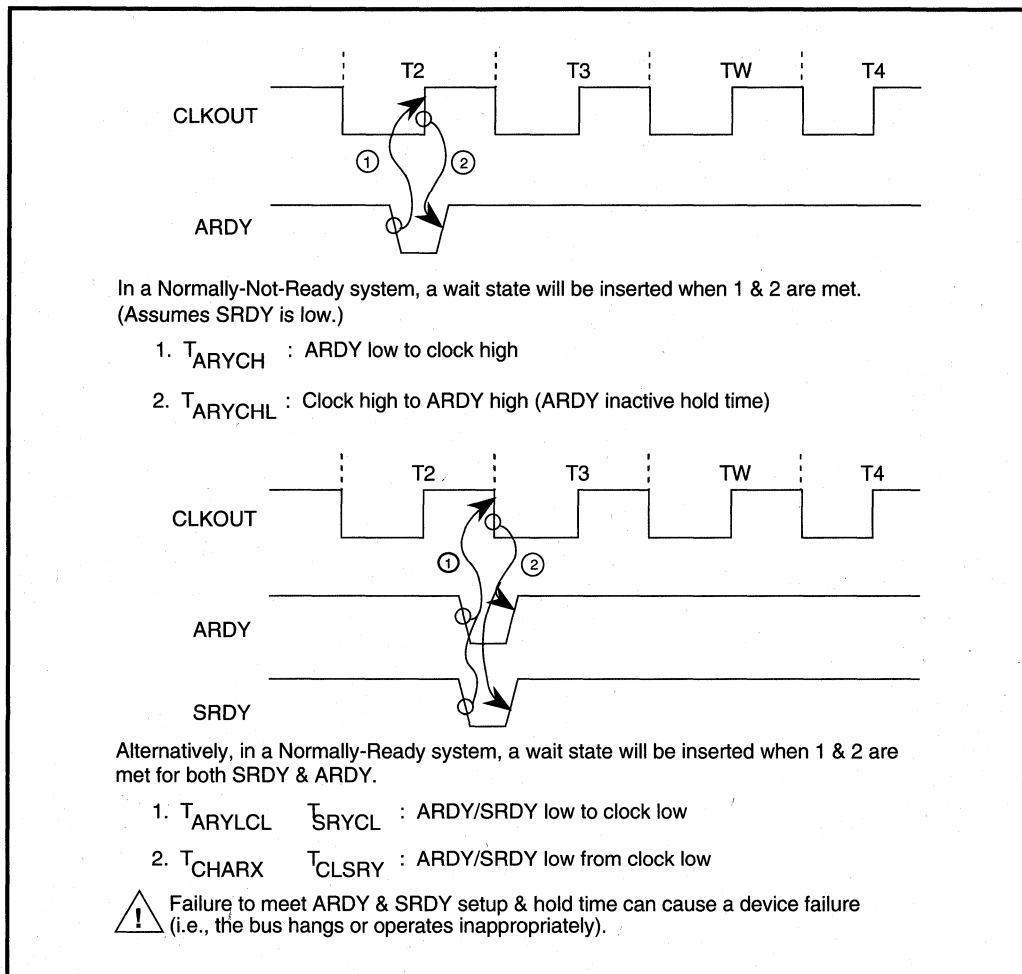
T2 T3 TW T4

CLKOUT

①

②

ARDY

In a Normally-Not-Ready system, a wait state will be inserted when 1 & 2 are met. (Assumes SRDY is low.)

1. $T_{ARYCH}$ : ARDY low to clock high

2. $T_{ARYCHL}$ : Clock high to ARDY high (ARDY inactive hold time)

T2 T3 TW T4

CLKOUT

①

②

ARDY

SRDY

Alternatively, in a Normally-Ready system, a wait state will be inserted when 1 & 2 are met for both SRDY & ARDY.

1. $T_{ARYLCL}$ $T_{SRYCL}$ : ARDY/SRDY low to clock low

2. $T_{CHARX}$ $T_{CLSRY}$ : ARDY/SRDY low from clock low

! Failure to meet ARDY & SRDY setup & hold time can cause a device failure (i.e., the bus hangs or operates inappropriately).